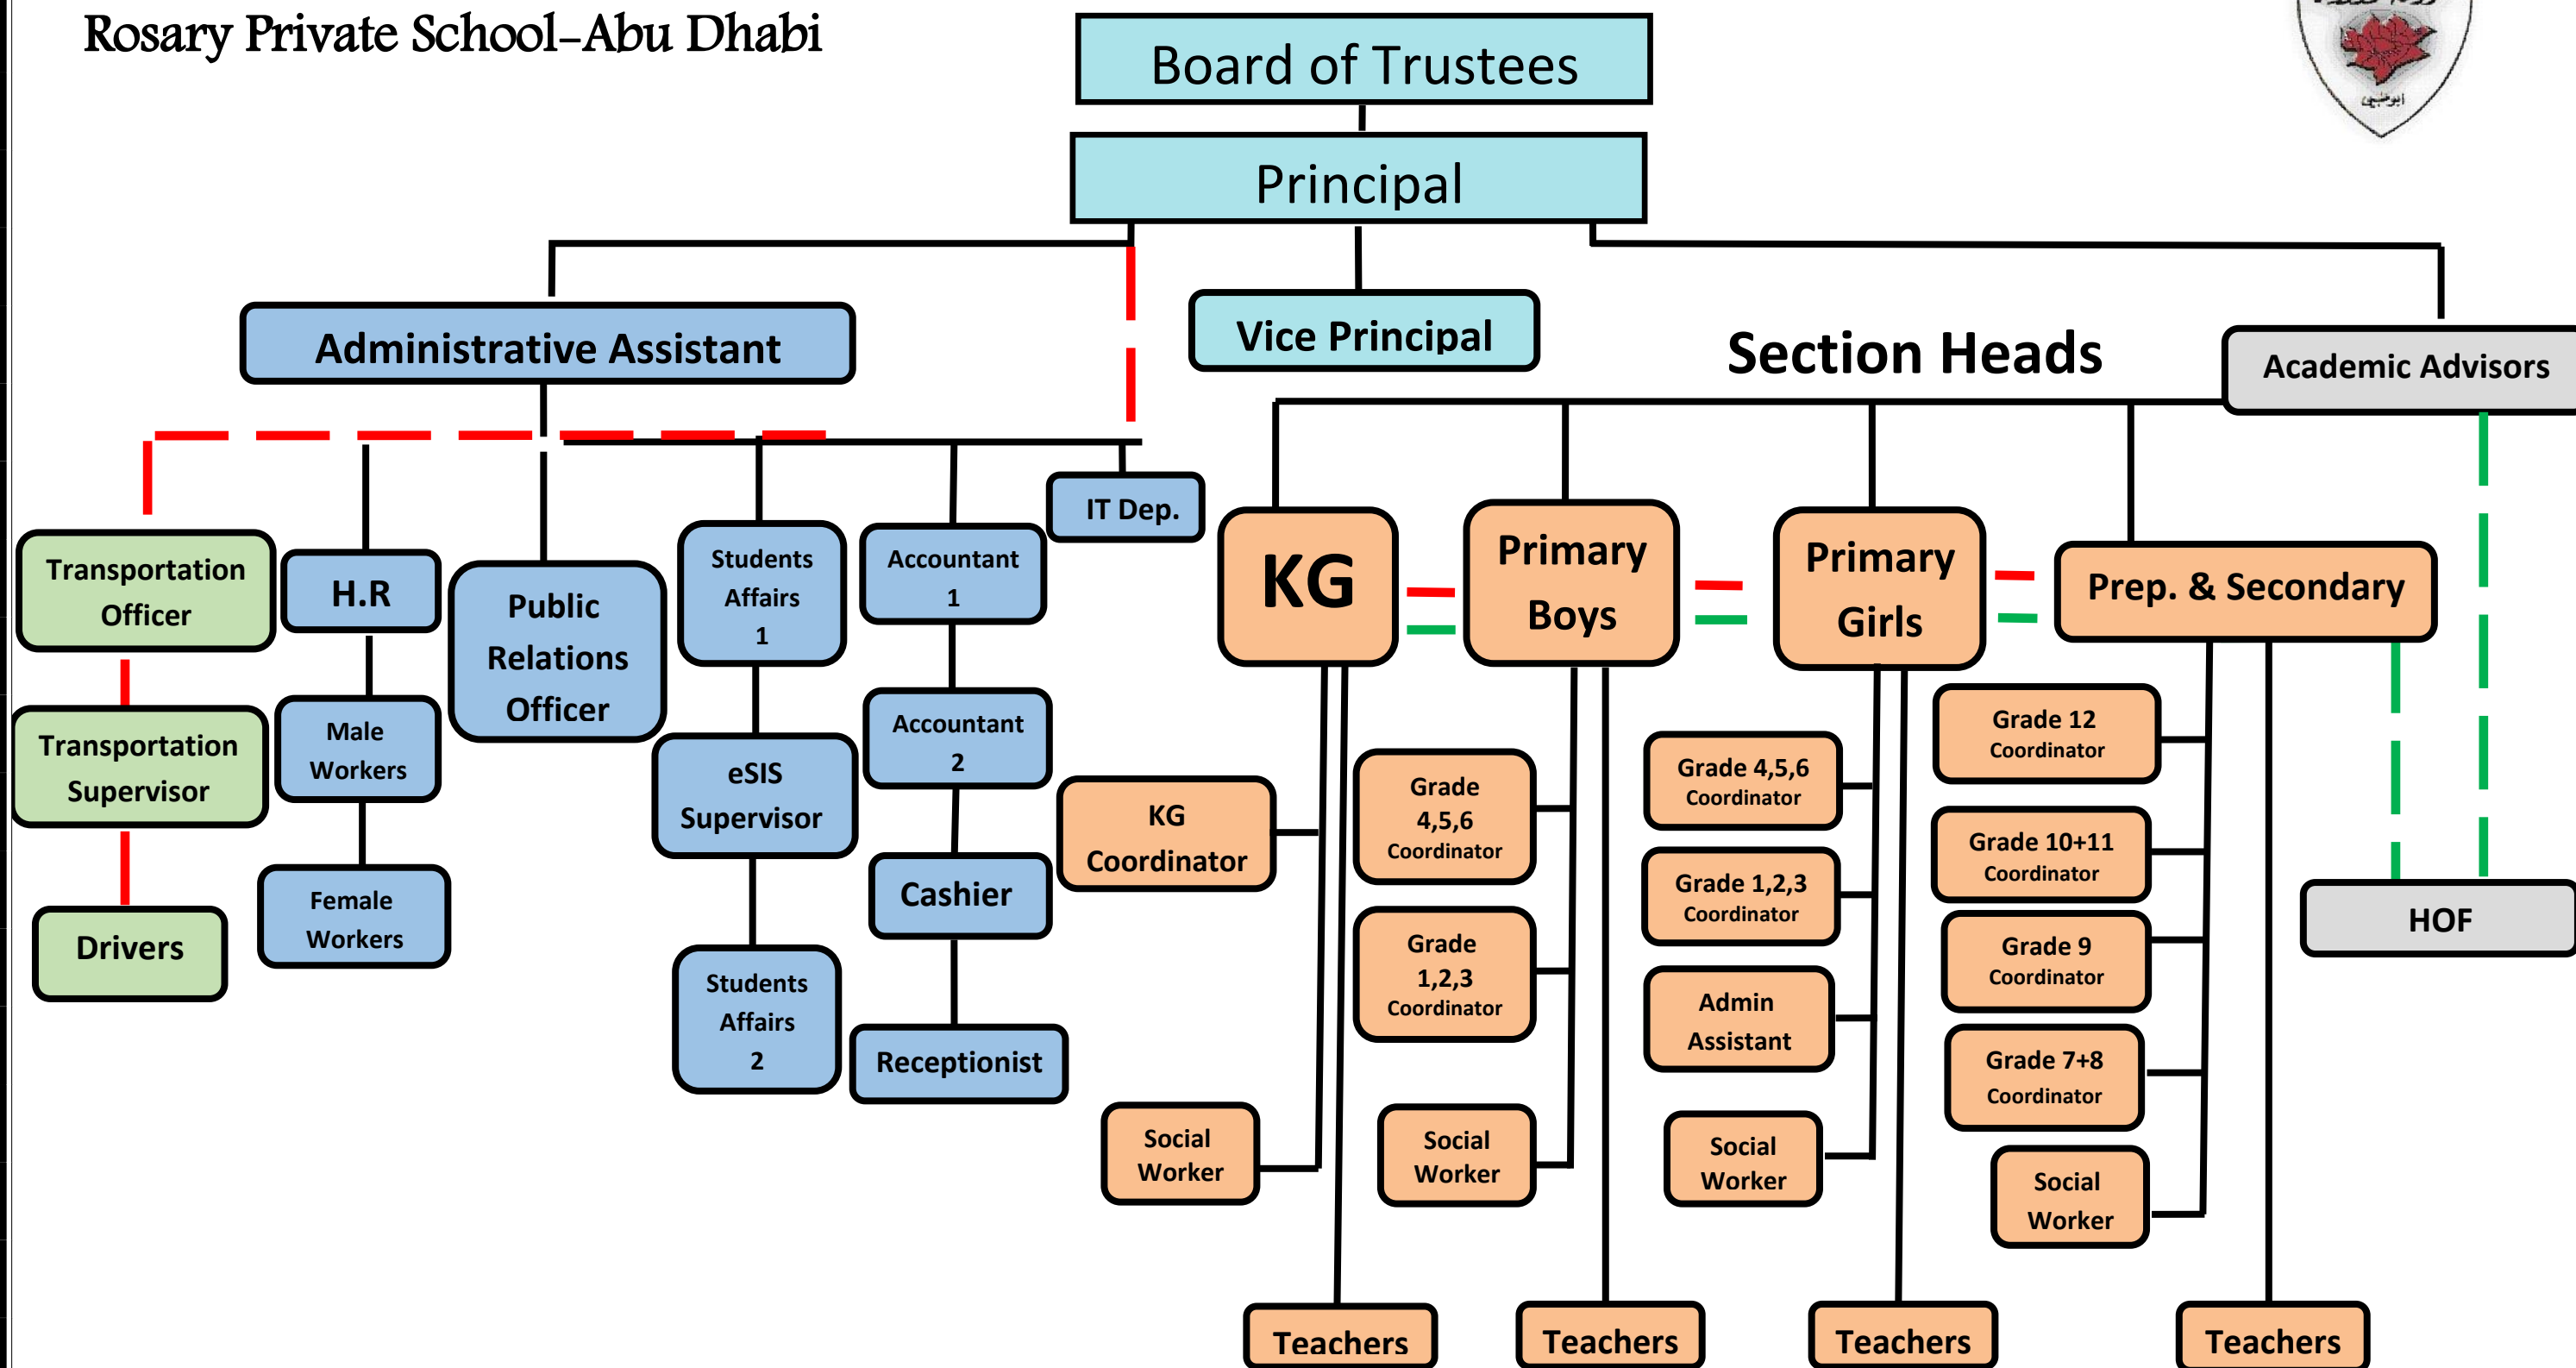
Rosary Private School-Abu Dhabi

Board of Trustees

Principal

Administrative Assistant

Vice Principal

Section Heads

Academic Advisors

Transportation Officer

Transportation Supervisor

Drivers

H.R

Male Workers

Female Workers

Public Relations Officer

Students Affairs 1

eSIS Supervisor

Students Affairs 2

Accountant 1

Accountant 2

Cashier

Receptionist

IT Dep.

KG

KG Coordinator

Social Worker

Teachers

Primary Boys

Grade 4,5,6 Coordinator

Grade 1,2,3 Coordinator

Social Worker

Teachers

Primary Girls

Grade 4,5,6 Coordinator

Grade 1,2,3 Coordinator

Admin Assistant

Social Worker

Teachers

Prep. & Secondary

Grade 12 Coordinator

Grade 10+11 Coordinator

Grade 9 Coordinator

Grade 7+8 Coordinator

Social Worker

Teachers

HOF